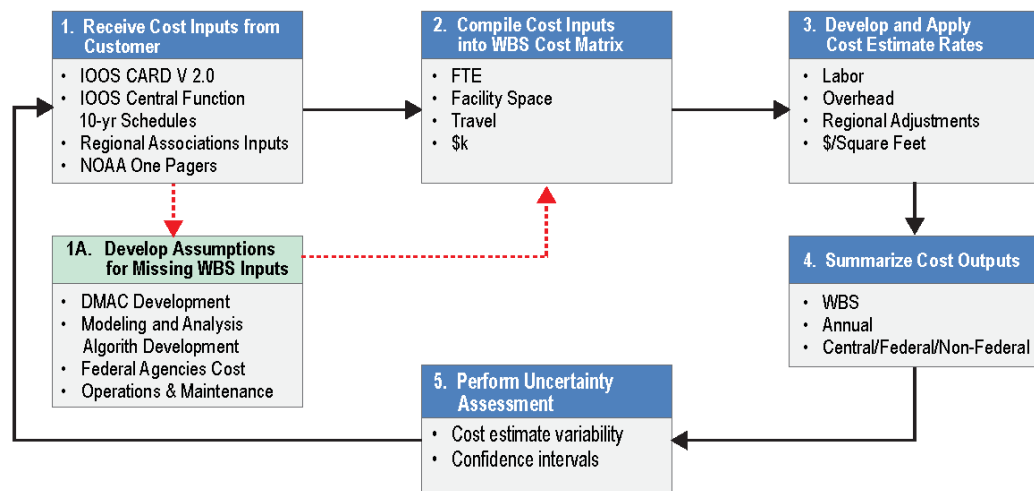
1. Receive Cost Inputs from Customer

- IOOS CARD V 2.0
- IOOS Central Function 10-yr Schedules
- Regional Associations Inputs
- NOAA One Pagers

2. Compile Cost Inputs into WBS Cost Matrix

- FTE
- Facility Space
- Travel
- $k

3. Develop and Apply Cost Estimate Rates

- Labor
- Overhead
- Regional Adjustments
- $/Square Feet

1A. Develop Assumptions for Missing WBS Inputs

- DMAC Development
- Modeling and Analysis Algorith Development
- Federal Agencies Cost
- Operations & Maintenance

4. Summarize Cost Outputs

- WBS
- Annual
- Central/Federal/Non-Federal

5. Perform Uncertainty Assessment

- Cost estimate variability
- Confidence intervals